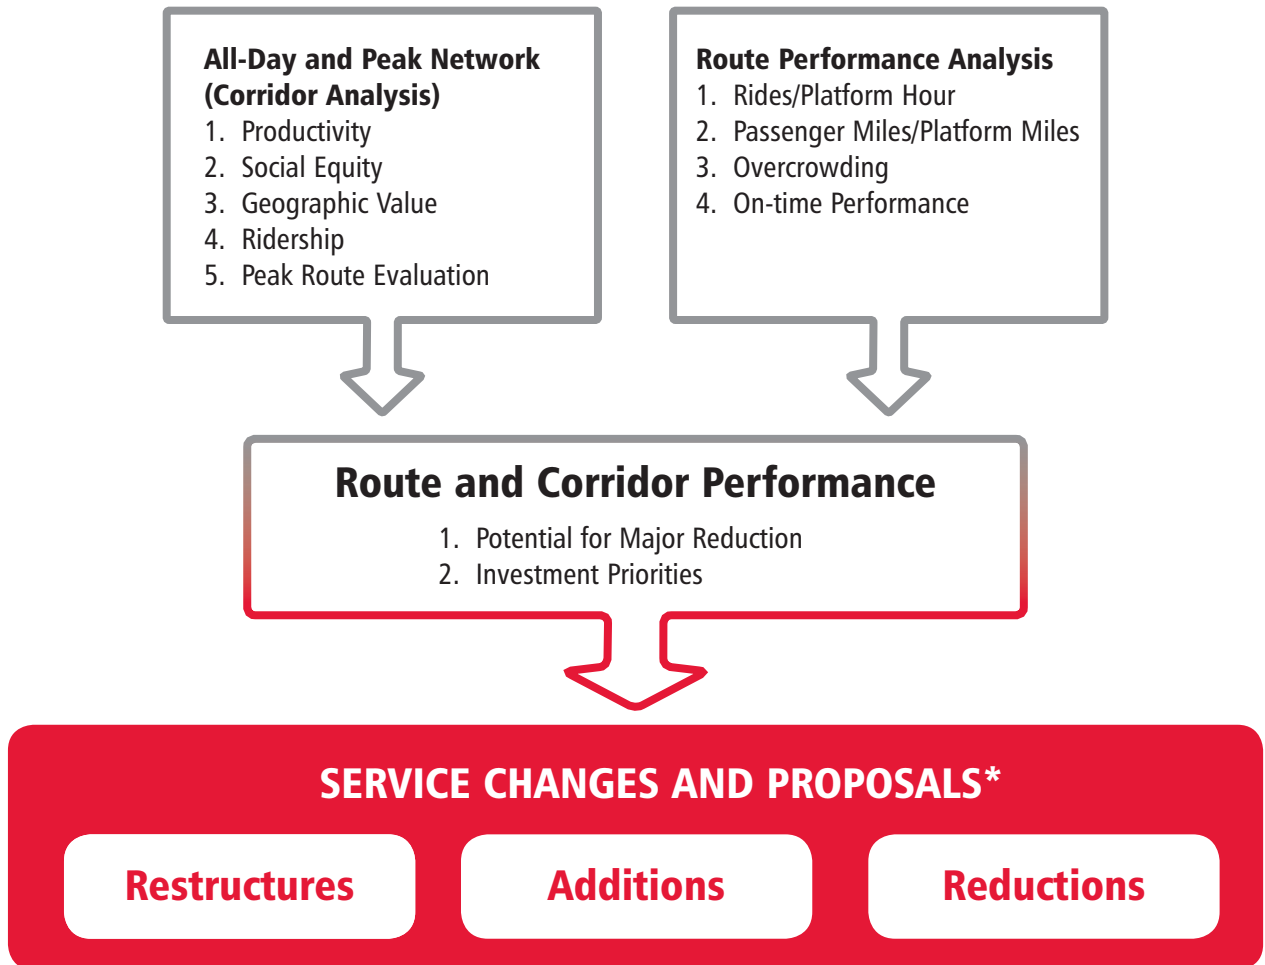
All-Day and Peak Network (Corridor Analysis)
1. Productivity
2. Social Equity
3. Geographic Value
4. Ridership
5. Peak Route Evaluation

Route Performance Analysis
1. Rides/Platform Hour
2. Passenger Miles/Platform Miles
3. Overcrowding
4. On-time Performance

Route and Corridor Performance
1. Potential for Major Reduction
2. Investment Priorities

SERVICE CHANGES AND PROPOSALS*

Restructures

Additions

Reductions